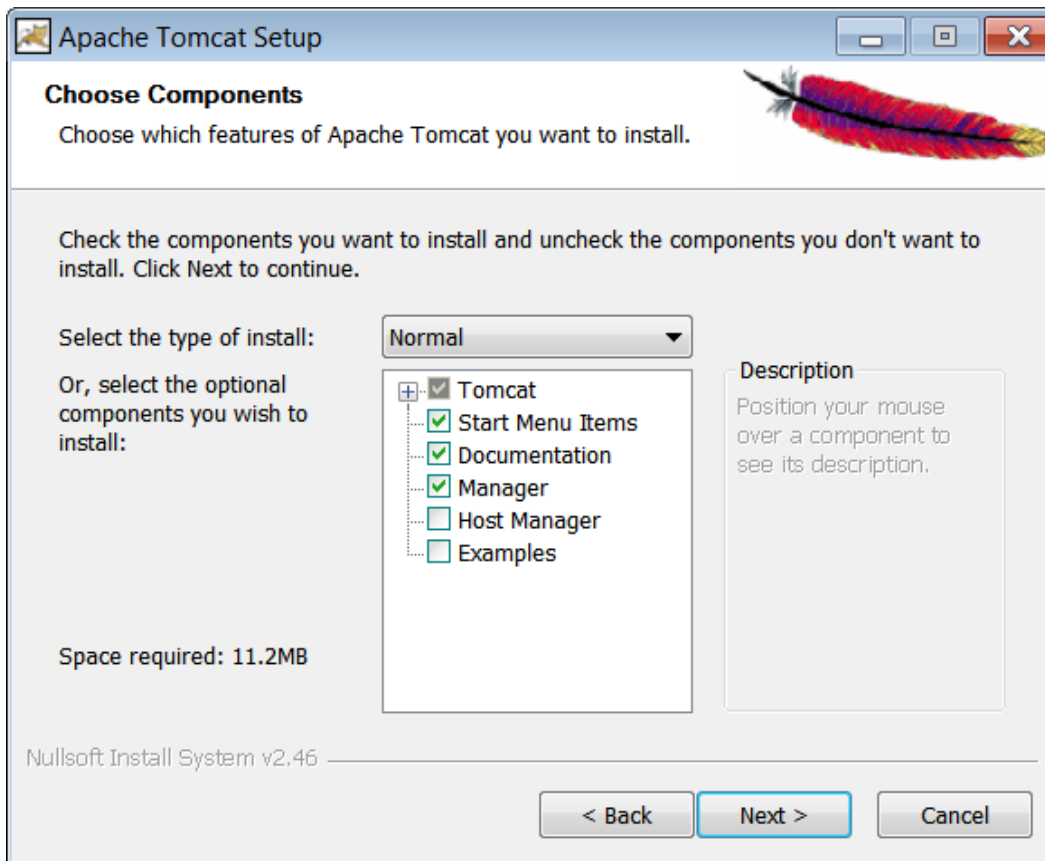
Apache Tomcat Setup

Choose Components

Choose which features of Apache Tomcat you want to install.

Check the components you want to install and uncheck the components you don't want to install. Click Next to continue.

Select the type of install:
Normal

Or, select the optional components you wish to install:

Tomcat
Start Menu Items
Documentation
Manager
Host Manager
Examples

Description

Position your mouse over a component to see its description.

Space required: 11.2MB

Nullsoft Install System v2.46

< Back
Next >
Cancel